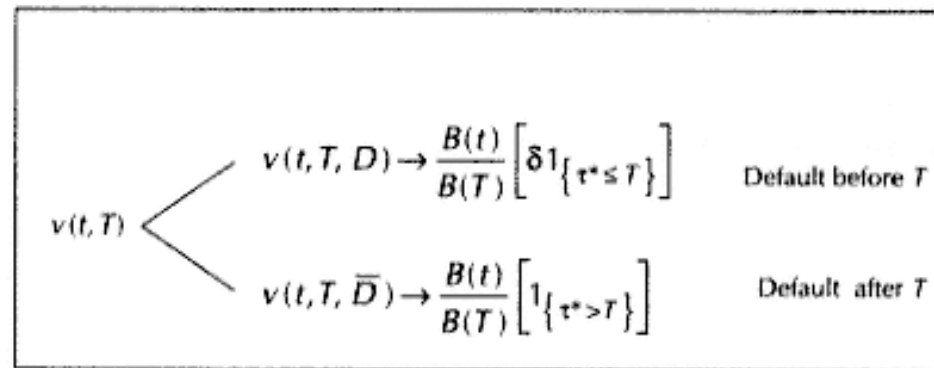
$v(t, T)$

$v(t, T, D) \rightarrow \frac{B(t)}{B(T)}\left[\delta 1_{\{\tau^* \leq T\}}\right]$ Default before $T$

$v(t, T, \overline{D}) \rightarrow \frac{B(t)}{B(T)}\left[1_{\{\tau^* > T\}}\right]$ Default after $T$